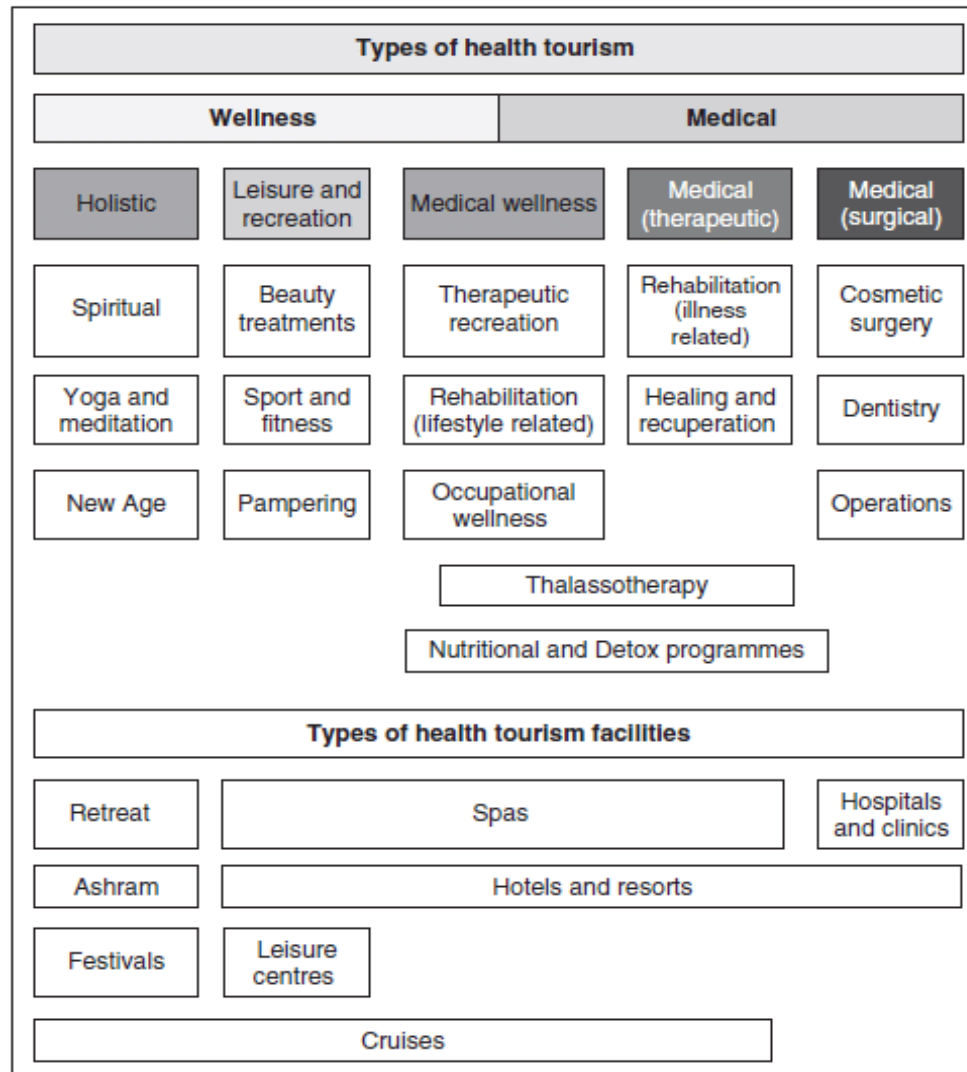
Types of health tourism

Wellness

Medical

Holistic

Leisure and recreation

Medical wellness

Medical (therapeutic)

Medical (surgical)

Spiritual

Beauty treatments

Therapeutic recreation

Rehabilitation (illness related)

Cosmetic surgery

Yoga and meditation

Sport and fitness

Rehabilitation (lifestyle related)

Healing and recuperation

Dentistry

New Age

Pampering

Occupational wellness

Operations

Thalassotherapy

Nutritional and Detox programmes

Types of health tourism facilities

Retreat

Spas

Hospitals and clinics

Ashram

Hotels and resorts

Festivals

Leisure centres

Cruises